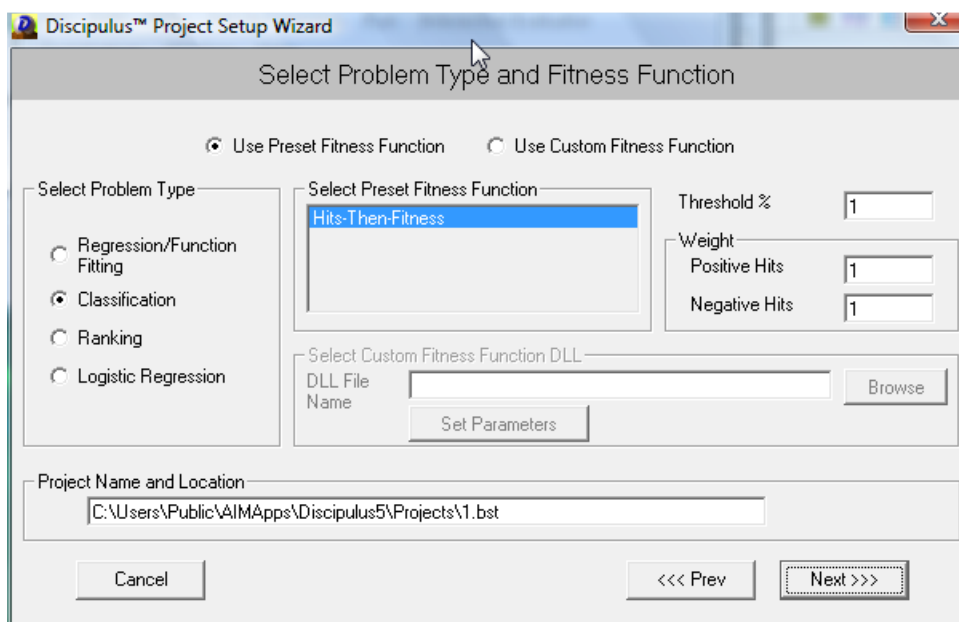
Discipulus™ Project Setup Wizard

Select Problem Type and Fitness Function

Use Preset Fitness Function
Use Custom Fitness Function

Select Problem Type
Regression/Function Fitting
Classification
Ranking
Logistic Regression

Select Preset Fitness Function
Hits-Then-Fitness

Threshold %
1

Weight
Positive Hits
1
Negative Hits
1

Select Custom Fitness Function DLL
DLL File Name
Browse
Set Parameters

Project Name and Location
C:\Users\Public\AIMApps\Discipulus5\Projects\1.bst

Cancel
<<< Prev
Next >>>